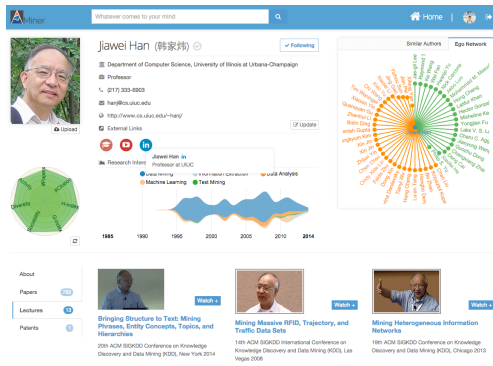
AMiner

Whatever comes to your mind

Home

Jiawei Han (韩家炜)

Following

Department of Computer Science, University of Illinois at Urbana-Champaign

Professor

(217) 333-6903

hanj@cs.uiuc.edu

http://www.cs.uiuc.edu/~hanj/

External Links

Update

Upload

Jiawei Han
Professor at UIUC

Research Interests

Data Mining
Information Extraction
Data Analysis
Machine Learning
Text Mining

1985 1990 1995 2000 2005 2010 2014

Diversity
Sociability

Similar Authors
Ego Network

About

Papers 702

Lectures 13

Patents 1

Watch »

Bringing Structure to Text: Mining Phrases, Entity Concepts, Topics, and Hierarchies

20th ACM SIGKDD Conference on Knowledge Discovery and Data Mining (KDD), New York 2014

Watch »

Mining Massive RFID, Trajectory, and Traffic Data Sets

14th ACM SIGKDD International Conference on Knowledge Discovery and Data Mining (KDD), Las Vegas 2008

Watch »

Mining Heterogeneous Information Networks

16th ACM SIGKDD Conference on Knowledge Discovery and Data Mining (KDD), Chicago 2013